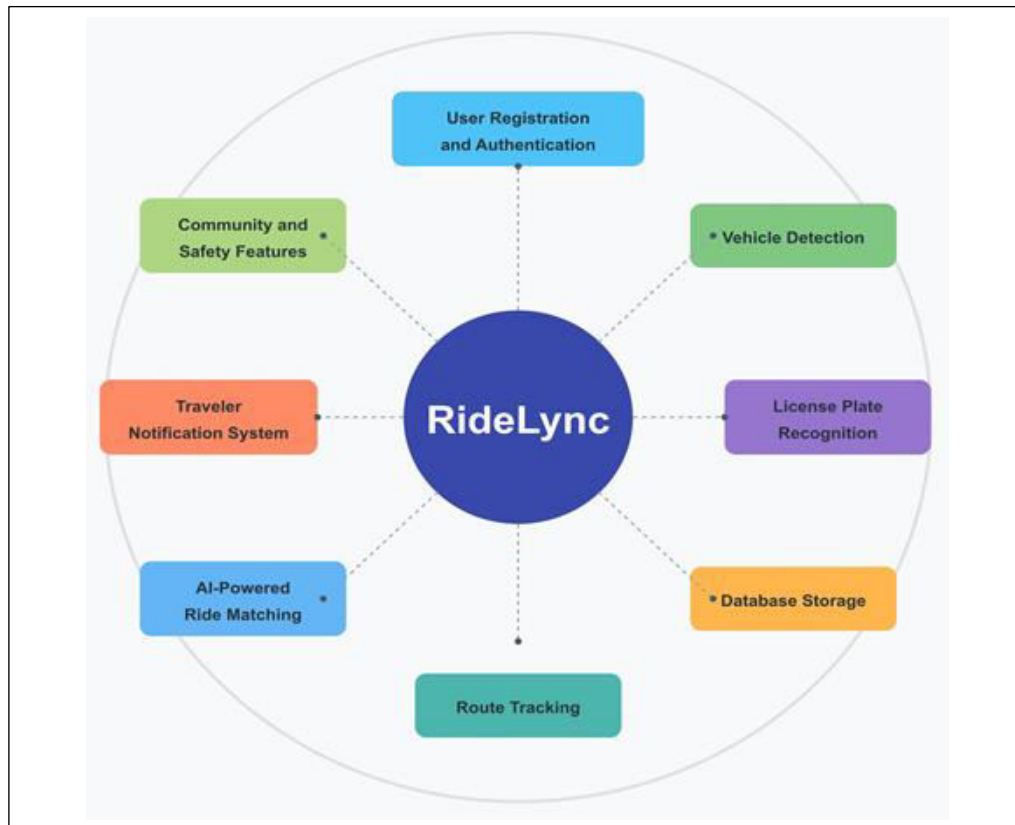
User Registration and Authentication

Community and Safety Features

Vehicle Detection

Traveler Notification System

RideLync

License Plate Recognition

AI-Powered Ride Matching

Database Storage

Route Tracking